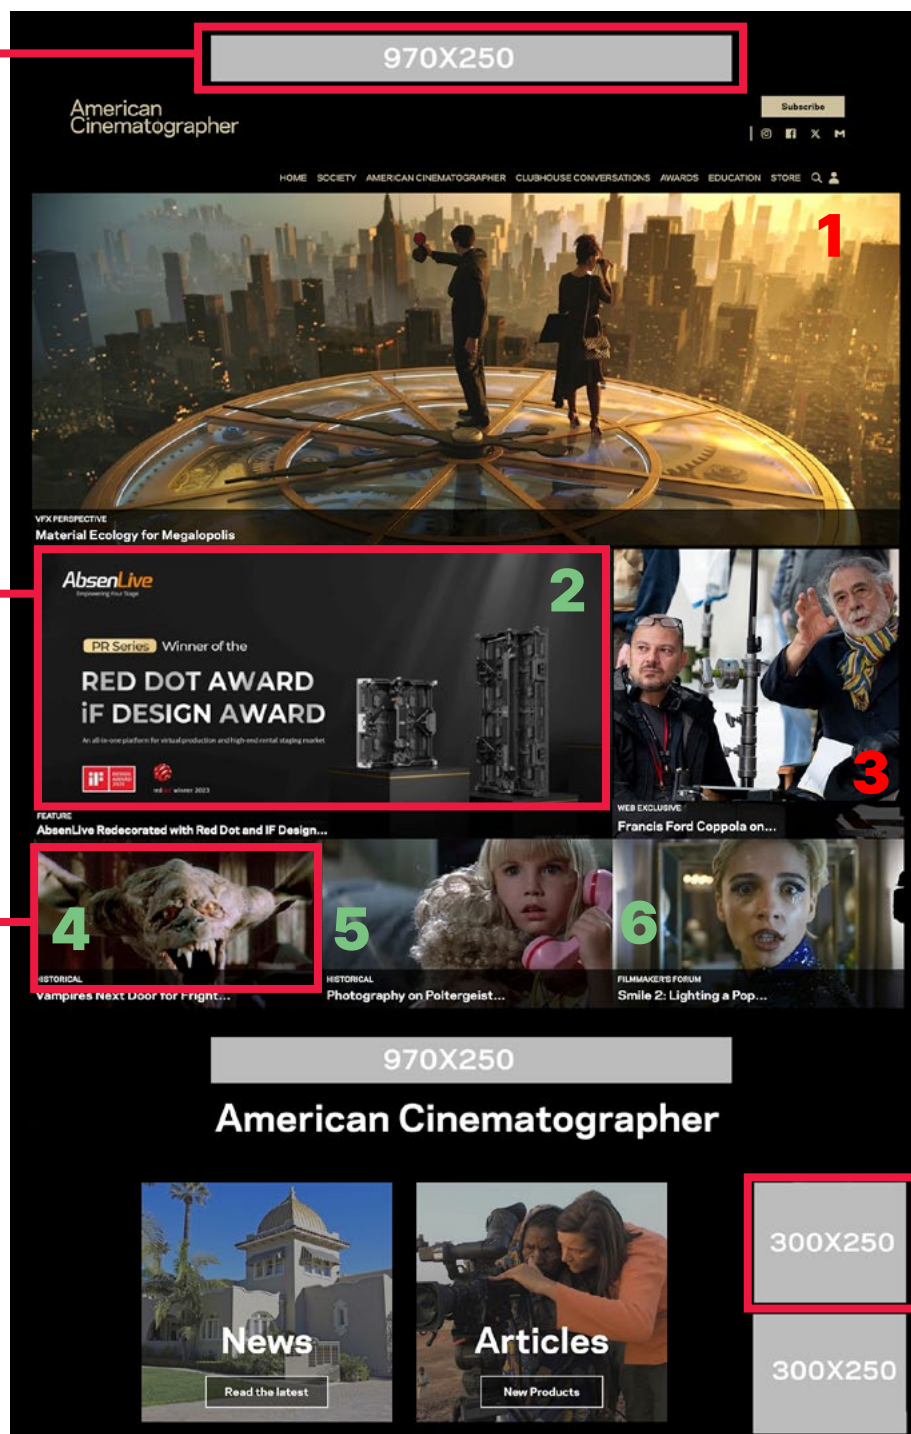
970X250

American Cinematographer

Subscribe

HOME SOCIETY AMERICAN CINEMATOGRAPHER CLUBHOUSE CONVERSATIONS AWARDS EDUCATION STORE

1

VFX PERSPECTIVE
Material Ecology for Megalopolis

AbsenLive
Empowering Your Stage

2

PR Series Winner of the
RED DOT AWARD
iF DESIGN AWARD

An all-in-one platform for virtual production and high-end rental staging market

red dot winner 2023

3

FEATURE
AbsenLive Redecorated with Red Dot and IF Design...

WEB EXCLUSIVE
Francis Ford Coppola on...

4

5

6

HISTORICAL
Vampires Next Door for Fright...

HISTORICAL
Photography on Poltergeist...

FILMMAKER'S FORUM
Smile 2: Lighting a Pop...

970X250

American Cinematographer

News
Read the latest

Articles
New Products

300X250

300X250